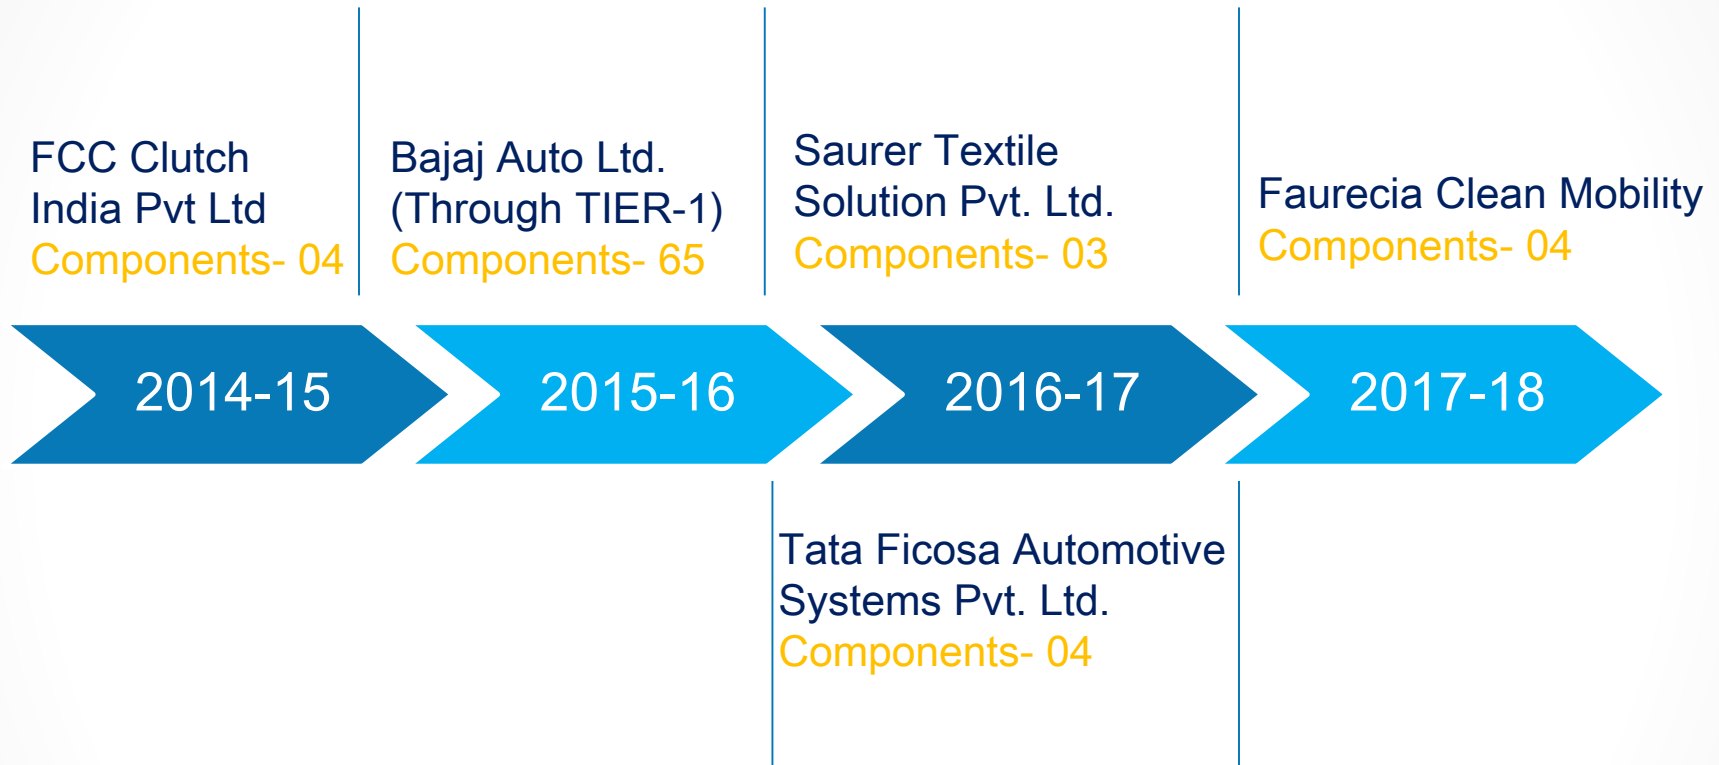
FCC Clutch India Pvt Ltd
Components- 04

Bajaj Auto Ltd. (Through TIER-1)
Components- 65

Saurer Textile Solution Pvt. Ltd.
Components- 03

Faurecia Clean Mobility
Components- 04

2014-15

2015-16

2016-17

2017-18

Tata Ficosa Automotive Systems Pvt. Ltd.
Components- 04